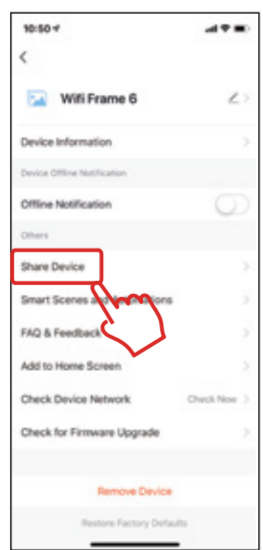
10:50

<

Wifi Frame 6

Device Information

Device Offline Notification

Offline Notification

Others

Share Device

Smart Scenes and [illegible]

FAQ & Feedback

Add to Home Screen

Check Device Network

Check Now

Check for Firmware Upgrade

Remove Device

Restore Factory Defaults